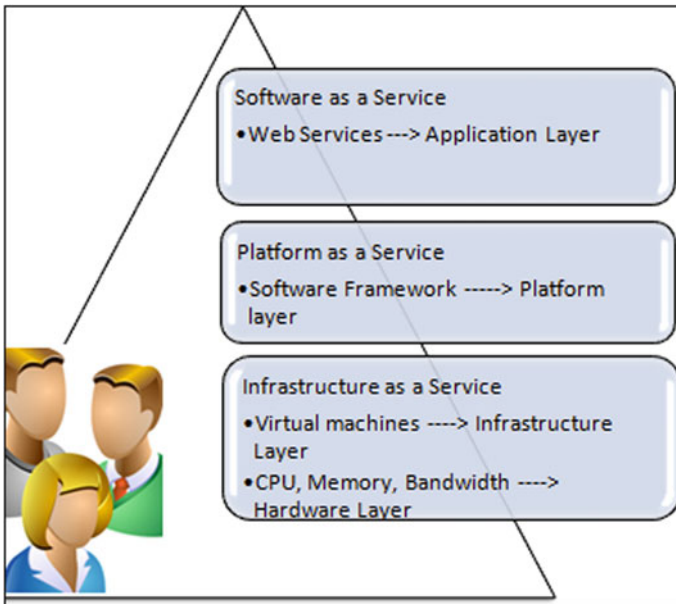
Software as a Service
•Web Services ---> Application Layer

Platform as a Service
•Software Framework -----> Platform layer

Infrastructure as a Service
•Virtual machines ----> Infrastructure Layer
•CPU, Memory, Bandwidth ----> Hardware Layer